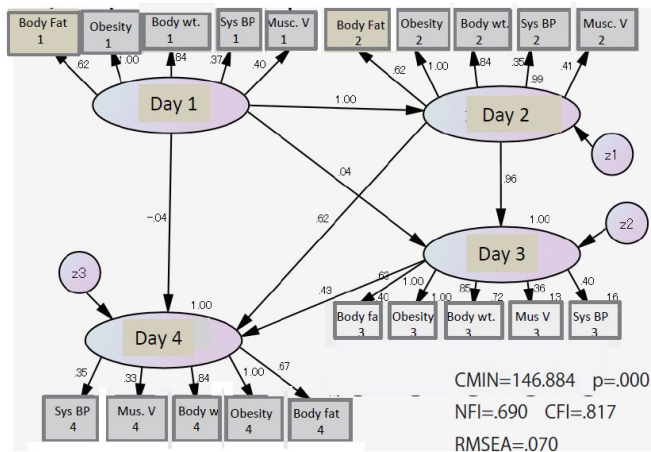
Body Fat 1
Obesity 1
Body wt. 1
Sys BP 1
Musc. V 1
.62
1.00
.84
.37
.40
Day 1
Body Fat 2
Obesity 2
Body wt. 2
Sys BP 2
Musc. V 2
.62
1.00
.84
.35
.99
.41
1.00
Day 2
z1
.04
.96
-.04
.62
1.00
z2
Day 3
z3
.43
.60
.40
1.00
1.00
.85
.72
.36
.13
.40
.16
1.00
Day 4
Body fa 3
Obesity 3
Body wt. 3
Mus V 3
Sys BP 3
.35
.33
.84
1.00
.67
Sys BP 4
Mus. V 4
Body w 4
Obesity 4
Body fat 4
CMIN=146.884 p=.000
NFI=.690 CFI=.817
RMSEA=.070